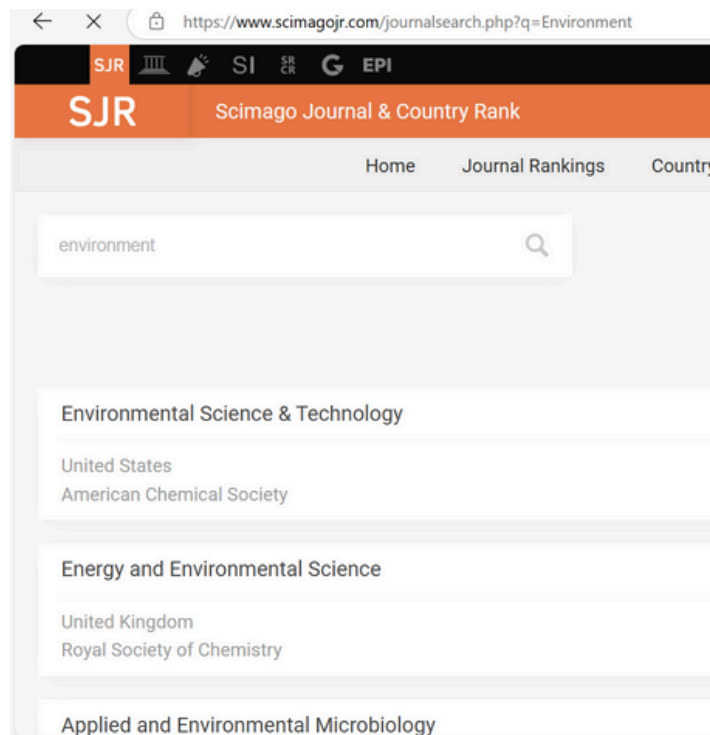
https://www.scimagojr.com/journalsearch.php?q=Environment

SJR SI SR CR G EPI

SJR Scimago Journal & Country Rank

Home Journal Rankings Countr

environment

Environmental Science & Technology

United States
American Chemical Society

Energy and Environmental Science

United Kingdom
Royal Society of Chemistry

Applied and Environmental Microbiology